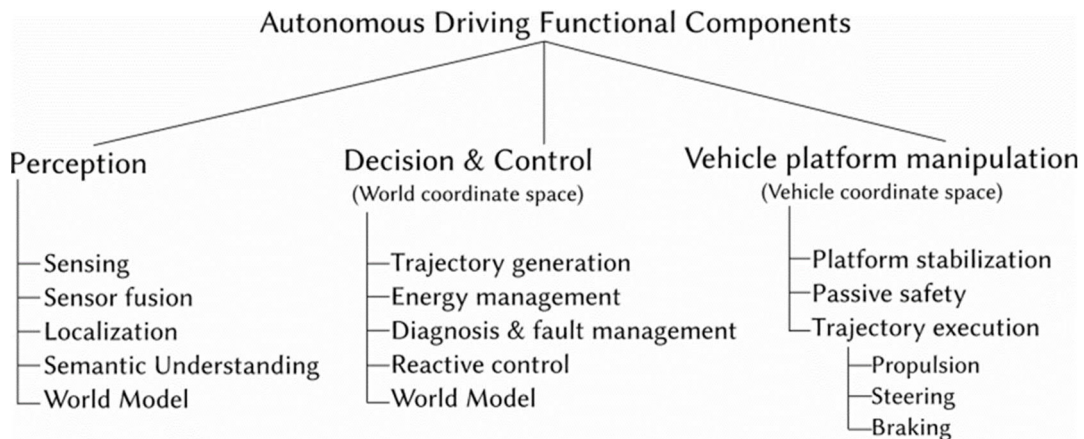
Autonomous Driving Functional Components

Perception
Sensing
Sensor fusion
Localization
Semantic Understanding
World Model

Decision & Control
(World coordinate space)
Trajectory generation
Energy management
Diagnosis & fault management
Reactive control
World Model

Vehicle platform manipulation
(Vehicle coordinate space)
Platform stabilization
Passive safety
Trajectory execution
Propulsion
Steering
Braking